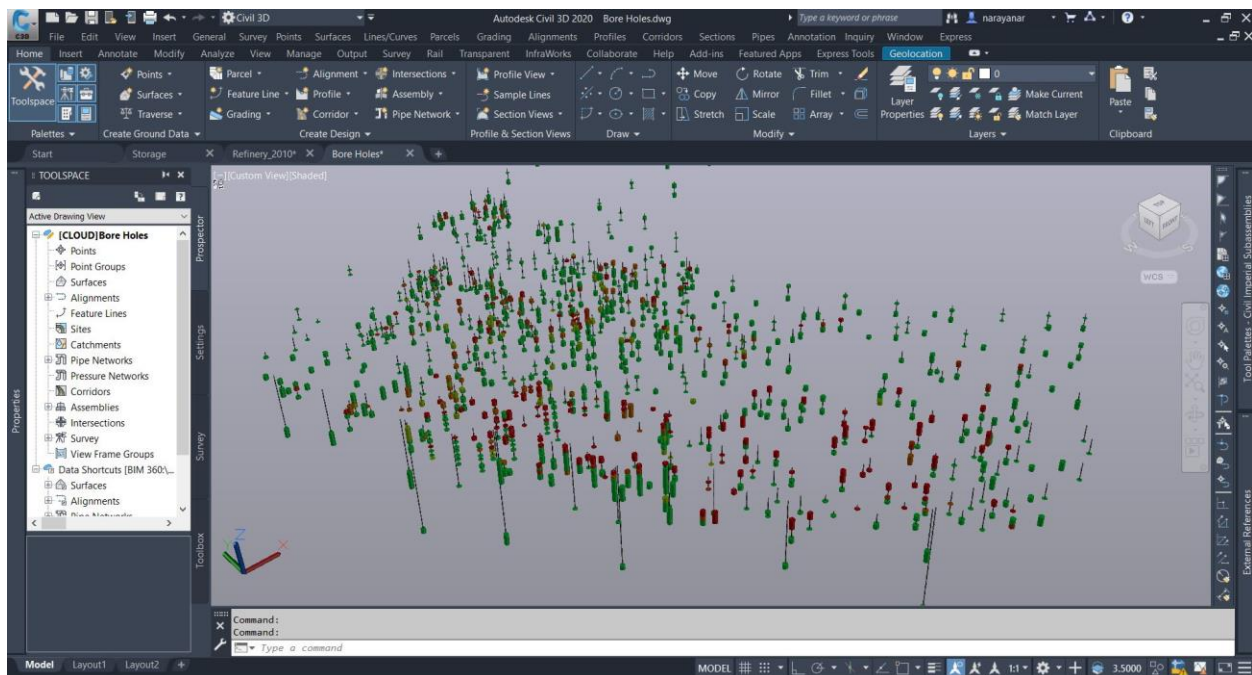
Civil 3D
Autodesk Civil 3D 2020 Bore Holes.dwg
Type a keyword or phrase
narayanar
File Edit View Insert General Survey Points Surfaces Lines/Curves Parcels Grading Alignments Profiles Corridors Sections Pipes Annotation Inquiry Window Express
Home Insert Annotate Modify Analyze View Manage Output Survey Rail Transparent InfraWorks Collaborate Help Add-ins Featured Apps Express Tools Geolocation
Toolspace
Points
Surfaces
Traverse
Parcel
Feature Line
Grading
Alignment
Profile
Corridor
Intersections
Assembly
Pipe Network
Profile View
Sample Lines
Section Views
Move
Copy
Stretch
Rotate
Mirror
Scale
Trim
Fillet
Array
Layer Properties
Make Current
Match Layer
Paste
Palettes
Create Ground Data
Create Design
Profile & Section Views
Draw
Modify
Layers
Clipboard
Start
Storage
Refinery_2010*
Bore Holes*
TOOLSPACE
Active Drawing View
[CLOUD]Bore Holes
Points
Point Groups
Surfaces
Alignments
Feature Lines
Sites
Catchments
Pipe Networks
Pressure Networks
Corridors
Assemblies
Intersections
Survey
View Frame Groups
Data Shortcuts [BIM 360:\...
Surfaces
Alignments
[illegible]
Prospector
Settings
Survey
Toolbox
Properties
[-][Custom View][Shaded]
WCS
Tool Palettes - Civil Imperial Subassemblies
External References
Command:
Command:
Type a command
Model Layout1 Layout2
MODEL
1:1
3.5000